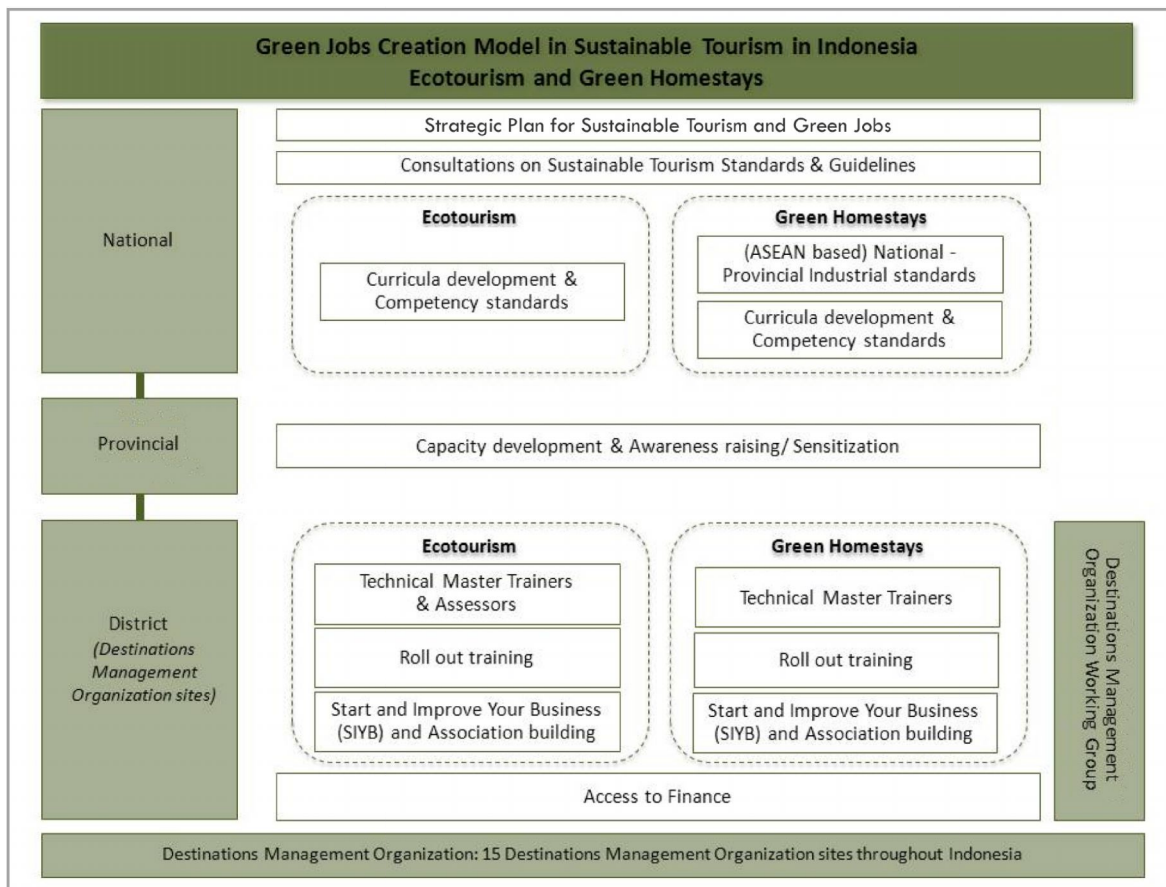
Green Jobs Creation Model in Sustainable Tourism in Indonesia
Ecotourism and Green Homestays

National

Strategic Plan for Sustainable Tourism and Green Jobs

Consultations on Sustainable Tourism Standards & Guidelines

Ecotourism

Curricula development & Competency standards

Green Homestays

(ASEAN based) National - Provincial Industrial standards

Curricula development & Competency standards

Provincial

Capacity development & Awareness raising/ Sensitization

District
*(Destinations Management Organization sites)*

Ecotourism

Technical Master Trainers & Assessors

Roll out training

Start and Improve Your Business (SIYB) and Association building

Green Homestays

Technical Master Trainers

Roll out training

Start and Improve Your Business (SIYB) and Association building

Access to Finance

Destinations Management Organization Working Group

Destinations Management Organization: 15 Destinations Management Organization sites throughout Indonesia